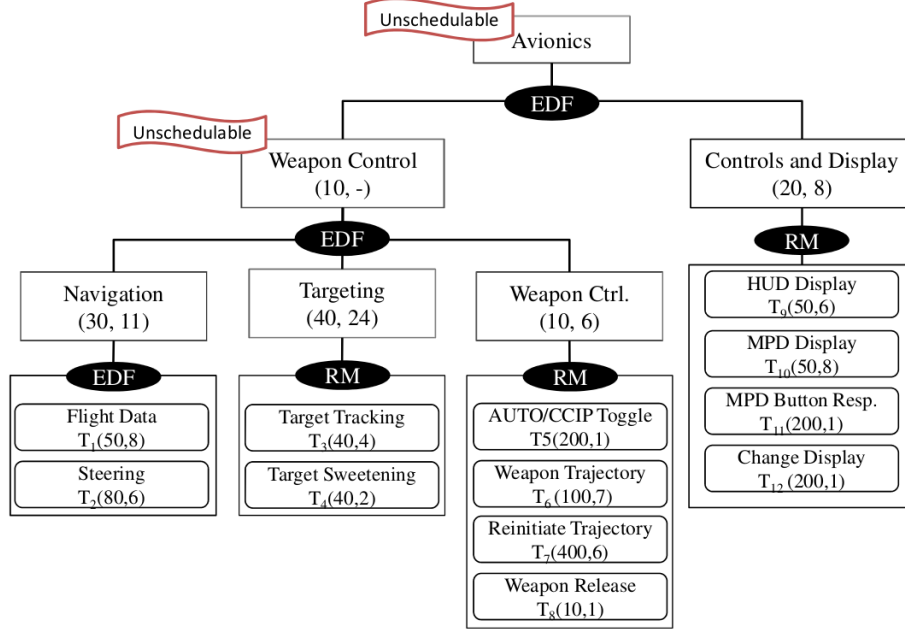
Unschedulable

Avionics

EDF

Unschedulable

Weapon Control (10, -)

Controls and Display (20, 8)

EDF

RM

Navigation (30, 11)

Targeting (40, 24)

Weapon Ctrl. (10, 6)

HUD Display $T_9$(50,6)

MPD Display $T_{10}$(50,8)

MPD Button Resp. $T_{11}$(200,1)

Change Display $T_{12}$ (200,1)

EDF

Flight Data $T_1$(50,8)

Steering $T_2$(80,6)

RM

Target Tracking $T_3$(40,4)

Target Sweetening $T_4$(40,2)

RM

AUTO/CCIP Toggle T5(200,1)

Weapon Trajectory $T_6$ (100,7)

Reinitiate Trajectory $T_7$(400,6)

Weapon Release $T_8$(10,1)